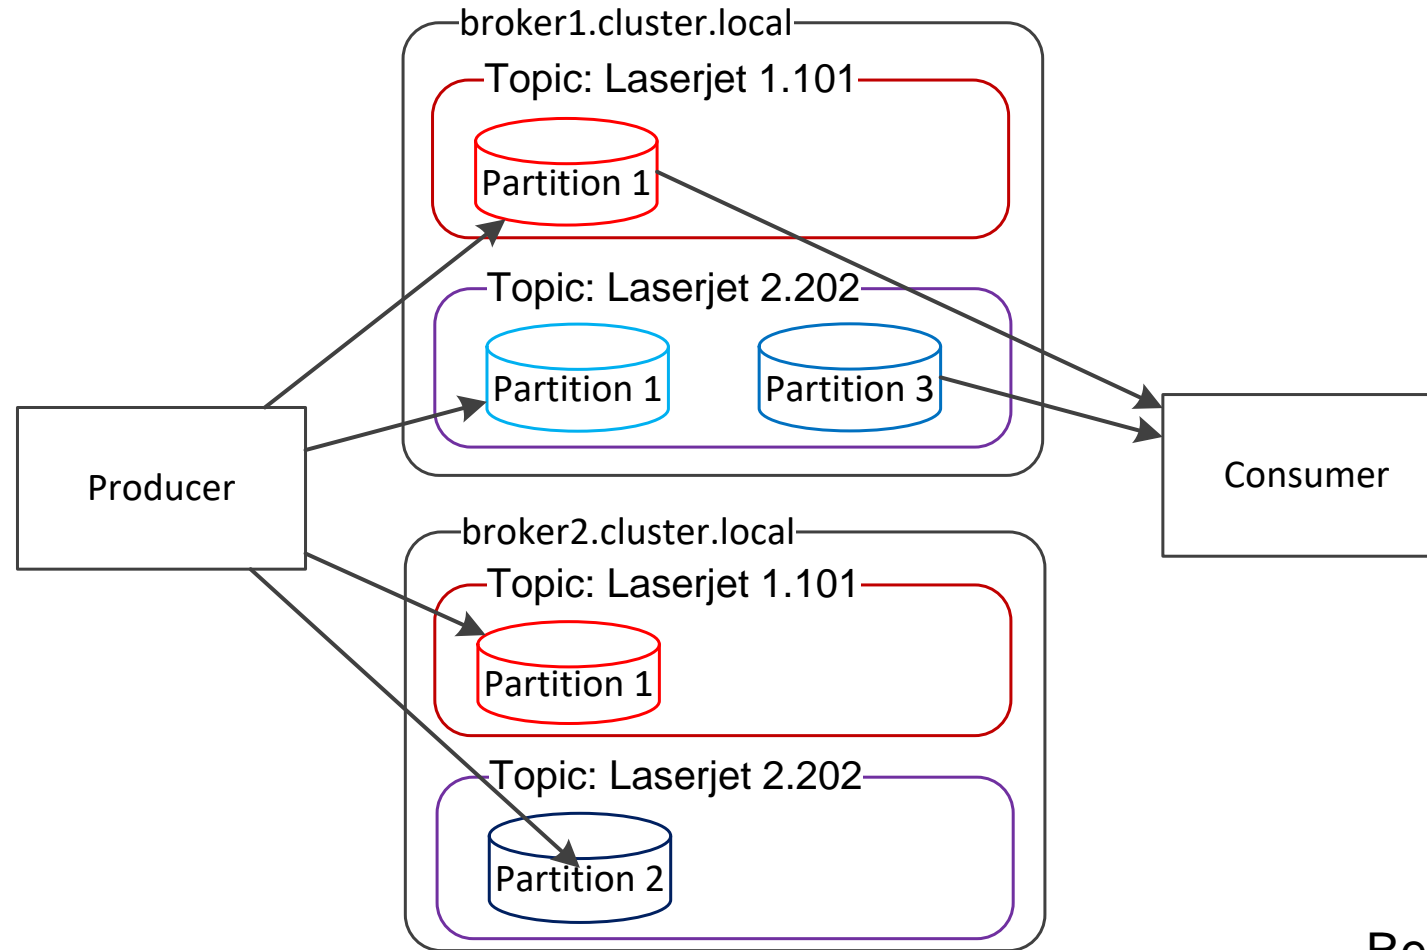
broker1.cluster.local

Topic: Laserjet 1.101

Partition 1

Topic: Laserjet 2.202

Partition 1

Partition 3

Producer

Consumer

broker2.cluster.local

Topic: Laserjet 1.101

Partition 1

Topic: Laserjet 2.202

Partition 2

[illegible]